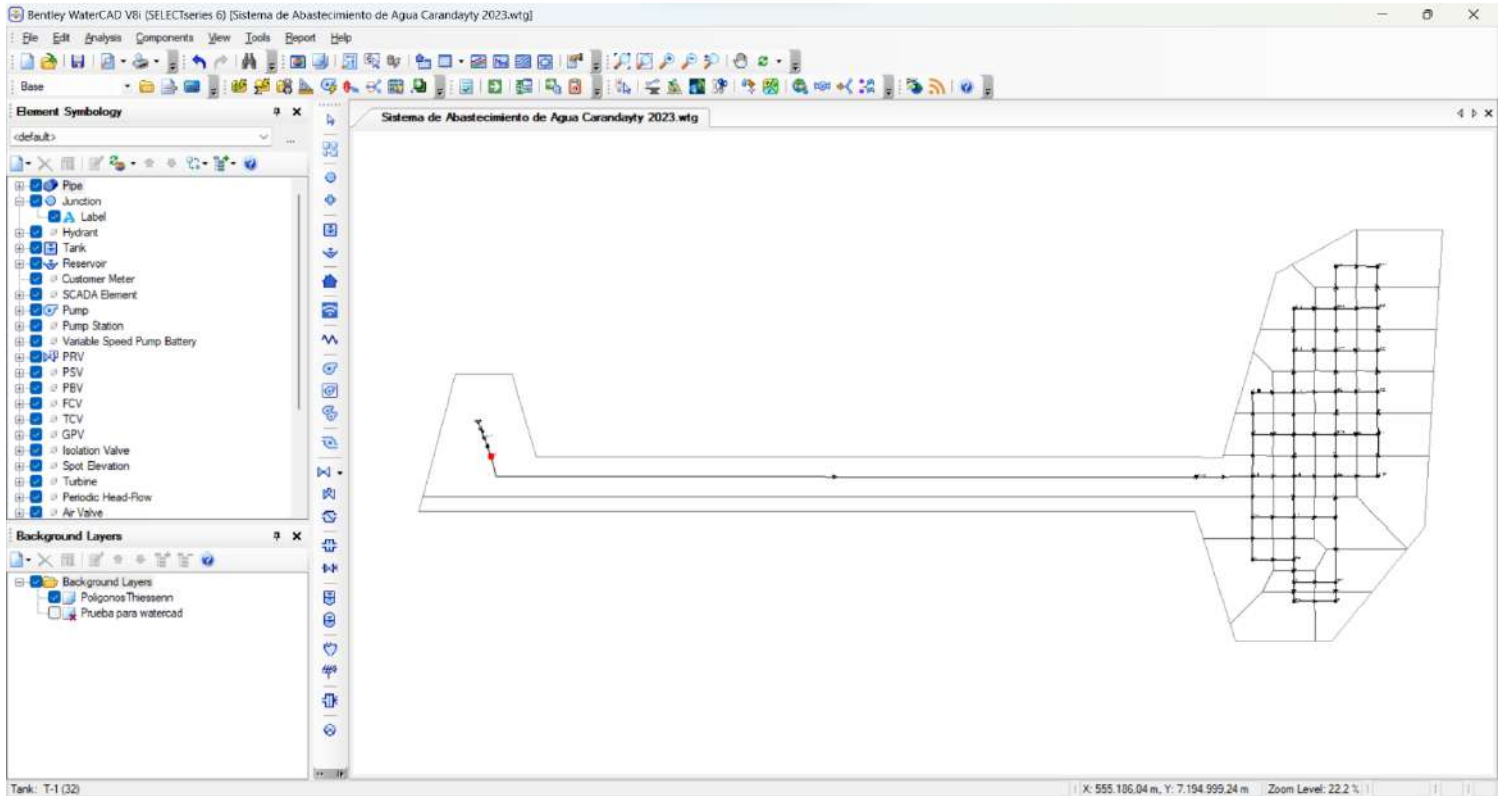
Bentley WaterCAD V8i (SELECTseries 6) [Sistema de Abastecimiento de Agua Carandayty 2023.wtg]

File Edit Analysis Components View Tools Report Help

Base

Element Symbology

<default>

Pipe
Junction
Label
Hydrant
Tank
Reservoir
Customer Meter
SCADA Element
Pump
Pump Station
Variable Speed Pump Battery
PRV
PSV
PBV
FCV
TCV
GPV
Isolation Valve
Spot Elevation
Turbine
Periodic Head-Flow
Air Valve

Background Layers

Background Layers
Poligonos Thiessenn
Prueba para watercad

Sistema de Abastecimiento de Agua Carandayty 2023.wtg

Tank: T-1 (32)

X: 555,186.04 m, Y: 7,194,999.24 m Zoom Level: 22.2 %